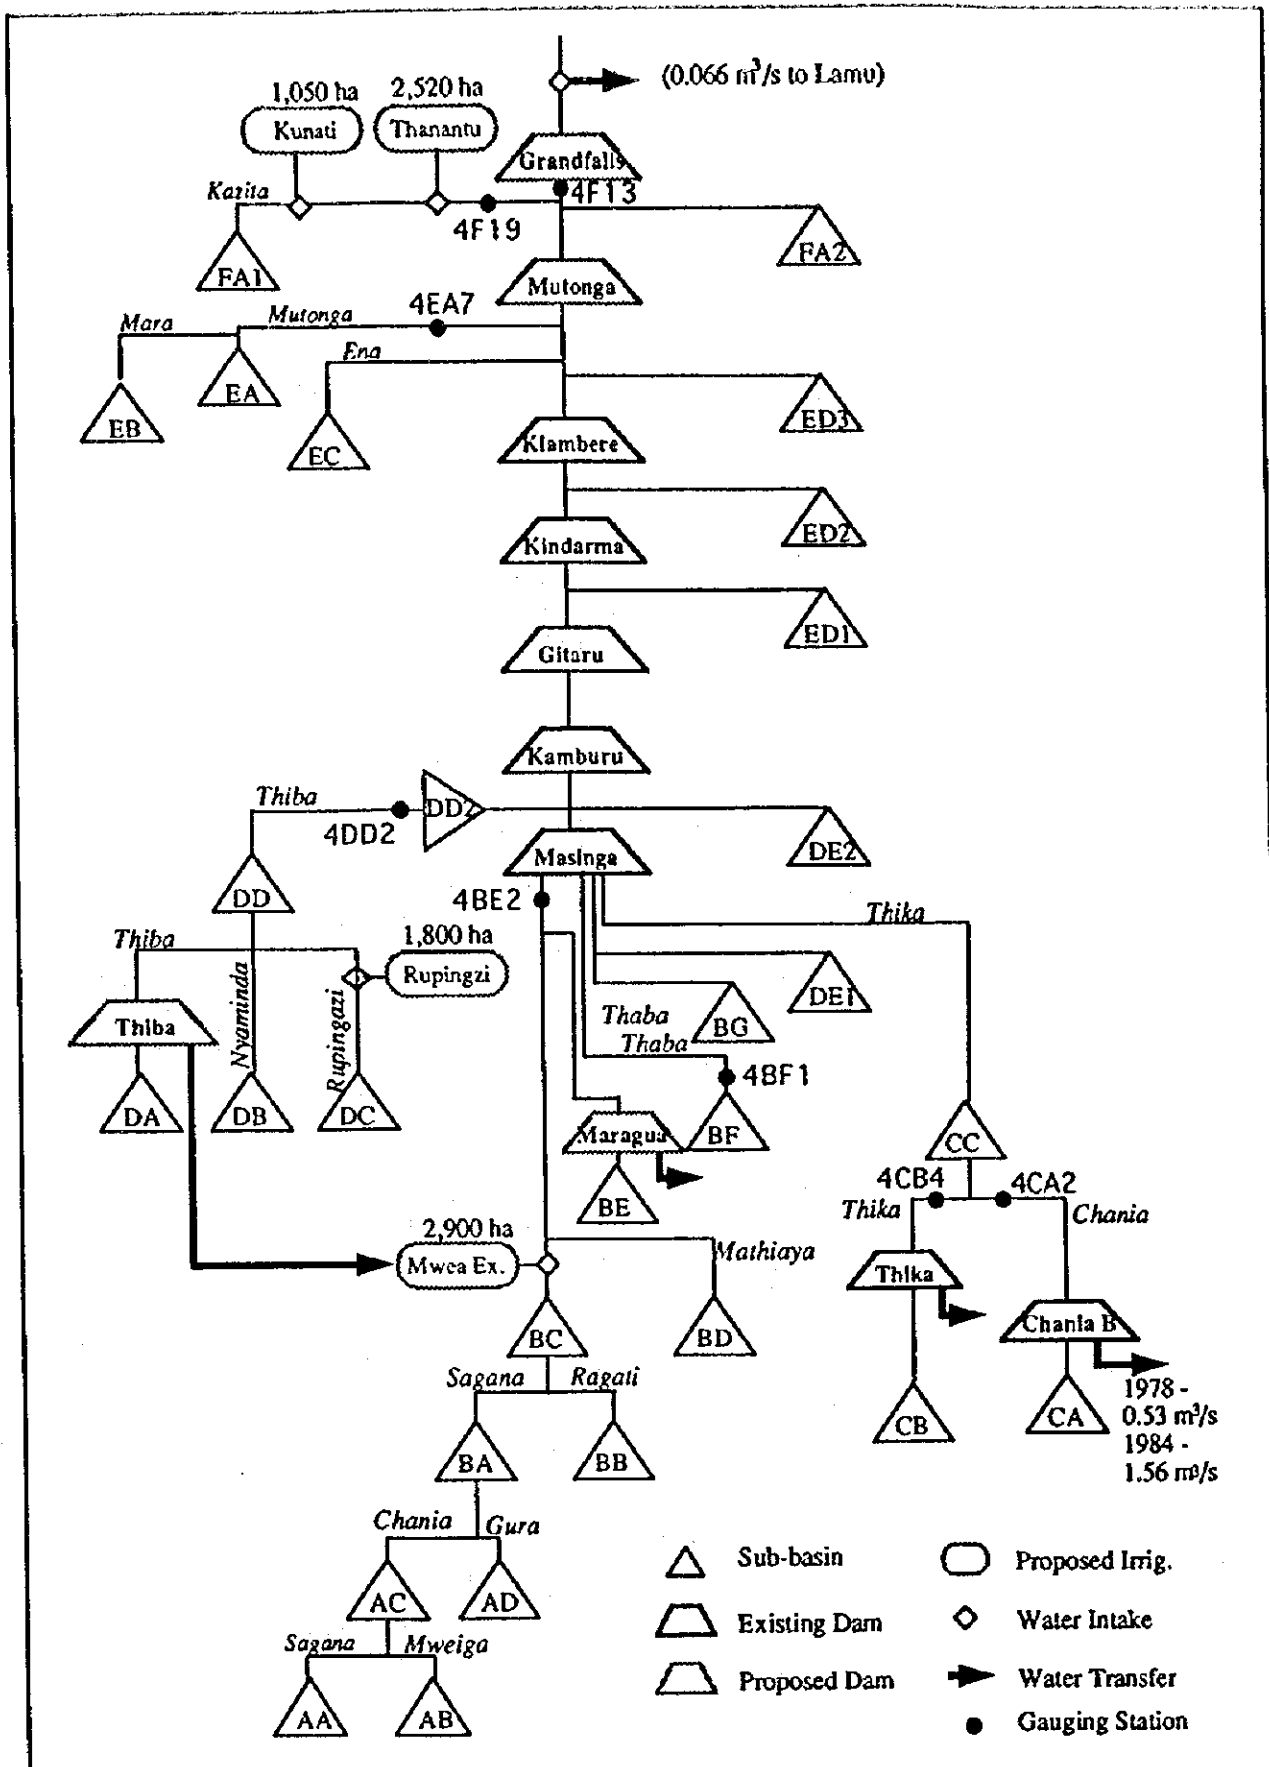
(0.066 m$^3$/s to Lamu)

1,050 ha
Kunati

2,520 ha
Thanantu

Grandfalls

Kazita

4F13

4F19

FA1

FA2

Mutonga

Mara

Mutonga

4EA7

Ena

EB

EA

EC

ED3

Kiambere

ED2

Kindarma

ED1

Gitaru

Kamburu

Thiba

DD2

4DD2

DE2

Masinga

DD

4BE2

Thika

Thiba

1,800 ha
Rupingzi

Thiba

Nyaminda

Rupingazi

DE1

Thaba

BG

Thaba

4BF1

DA

DB

DC

Maragua

BF

CC

BE

4CB4

4CA2

Thika

Chania

2,900 ha
Mwea Ex.

Mathiaya

Thika

Chania B

BC

BD

Sagana

Ragati

1978 - 0.53 m$^3$/s
1984 - 1.56 m$^3$/s

CB

CA

BA

BB

Chania

Gura

AC

AD

Sagana

Mweiga

AA

AB

Sub-basin
Existing Dam
Proposed Dam
Proposed Irrig.
Water Intake
Water Transfer
Gauging Station